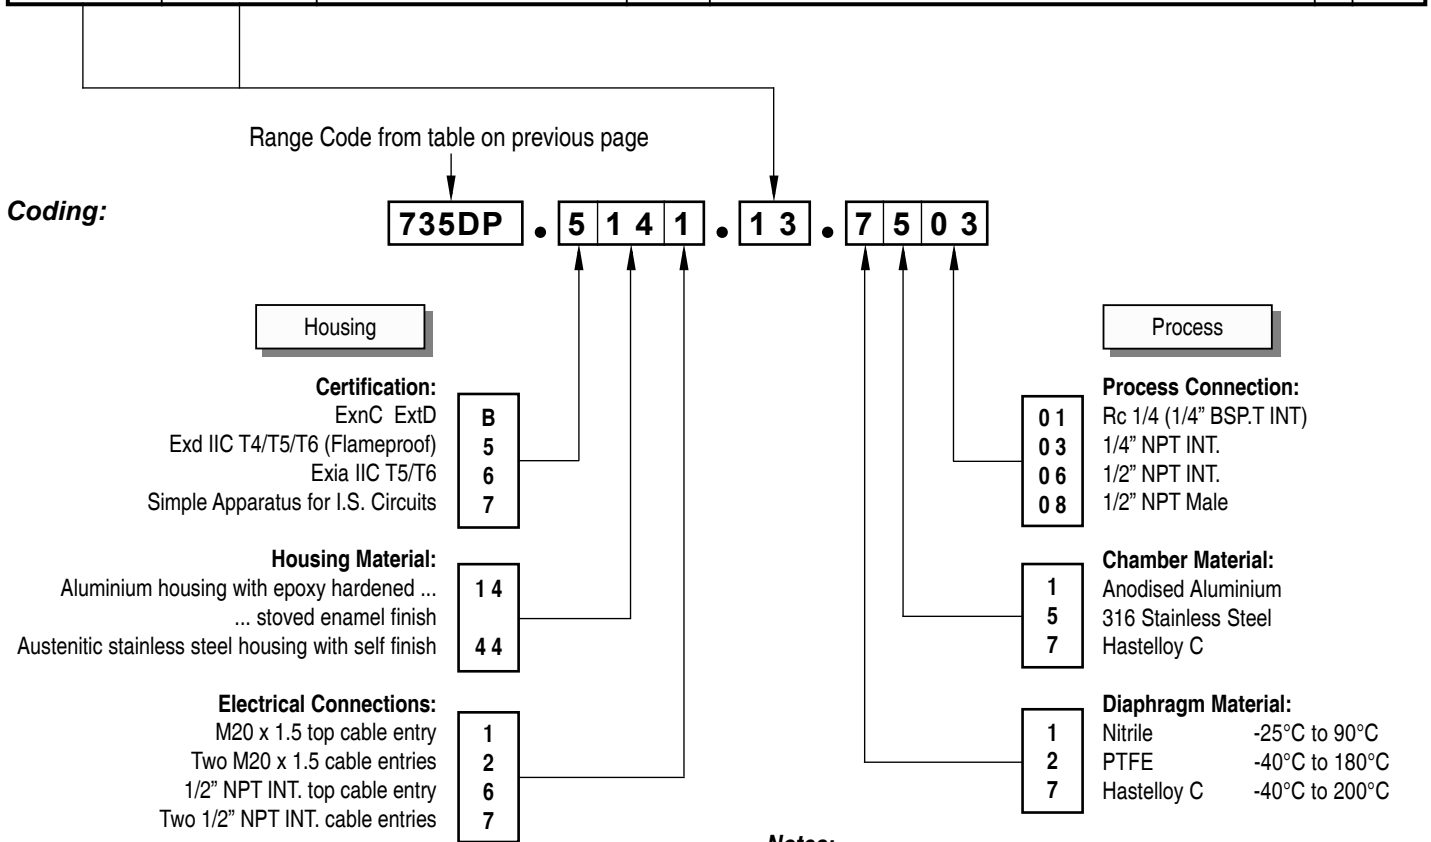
Range Code from table on previous page

Coding:

735DP . 5 1 4 1 . 1 3 . 7 5 0 3

Housing

Certification:
ExnC ExtD B
Exd IIC T4/T5/T6 (Flameproof) 5
Exia IIC T5/T6 6
Simple Apparatus for I.S. Circuits 7

Housing Material:
Aluminium housing with epoxy hardened ... 1 4
... stoved enamel finish
Austenitic stainless steel housing with self finish 4 4

Electrical Connections:
M20 x 1.5 top cable entry 1
Two M20 x 1.5 cable entries 2
1/2" NPT INT. top cable entry 6
Two 1/2" NPT INT. cable entries 7

Process

Process Connection:
0 1 Rc 1/4 (1/4" BSP.T INT)
0 3 1/4" NPT INT.
0 6 1/2" NPT INT.
0 8 1/2" NPT Male

Chamber Material:
1 Anodised Aluminium
5 316 Stainless Steel
7 Hastelloy C

Diaphragm Material:
1 Nitrile -25°C to 90°C
2 PTFE -40°C to 180°C
7 Hastelloy C -40°C to 200°C

Notes: